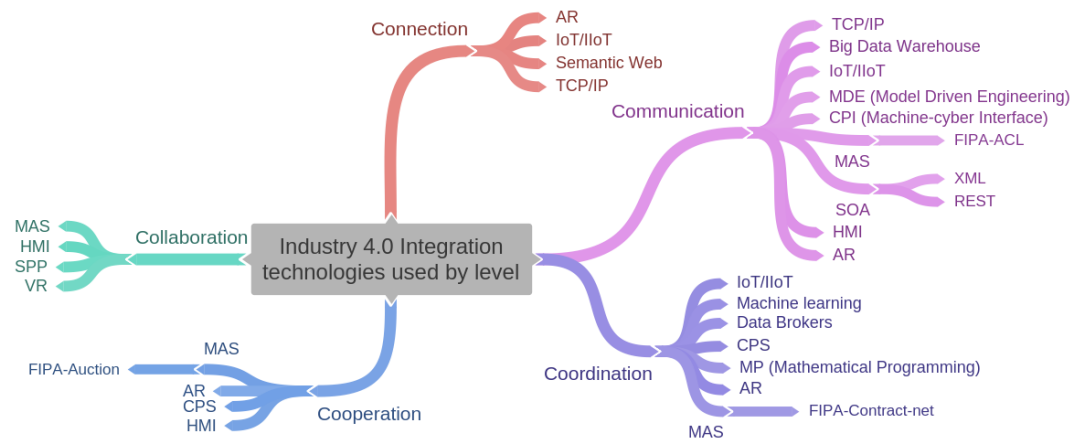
Industry 4.0 Integration technologies used by level

Connection
AR
IoT/IIoT
Semantic Web
TCP/IP

Communication
TCP/IP
Big Data Warehouse
IoT/IIoT
MDE (Model Driven Engineering)
CPI (Machine-cyber Interface)
FIPA-ACL
MAS
XML
REST
SOA
HMI
AR

Coordination
IoT/IIoT
Machine learning
Data Brokers
CPS
MP (Mathematical Programming)
AR
FIPA-Contract-net
MAS

Cooperation
MAS
FIPA-Auction
AR
CPS
HMI

Collaboration
MAS
HMI
SPP
VR